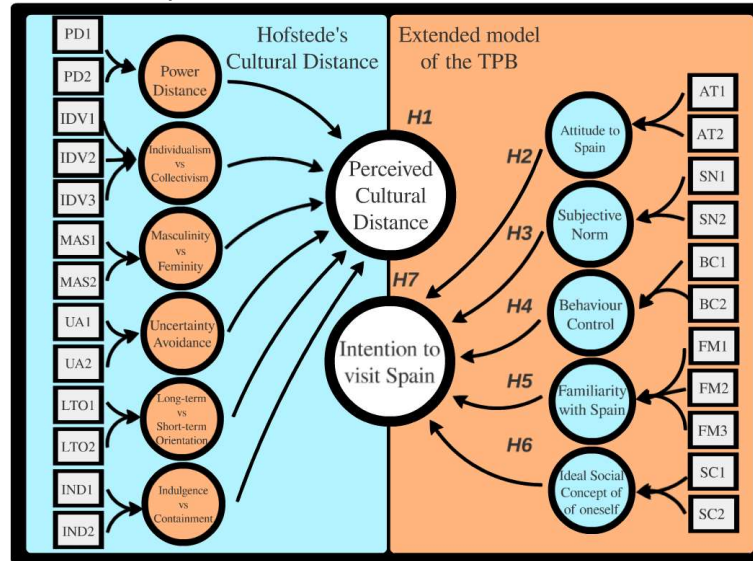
Hofstede's Cultural Distance

Extended model of the TPB

PD1

PD2

Power Distance

IDV1

IDV2

IDV3

Individualism vs Collectivism

MAS1

MAS2

Masculinity vs Feminity

UA1

UA2

Uncertainty Avoidance

LTO1

LTO2

Long-term vs Short-term Orientation

IND1

IND2

Indulgence vs Containment

H1

Perceived Cultural Distance

H7

Intention to visit Spain

H2

H3

H4

H5

H6

Attitude to Spain

Subjective Norm

Behaviour Control

Familiarity with Spain

Ideal Social Concept of of oneself

AT1

AT2

SN1

SN2

BC1

BC2

FM1

FM2

FM3

SC1

SC2